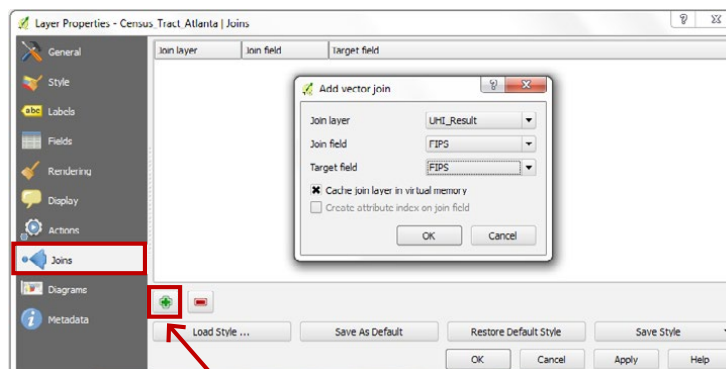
Layer Properties - Census_Tract_Atlanta | Joins

?

General
Style
abc Labels
Fields
Rendering
Display
Actions
Joins
Diagrams
Metadata

| Join layer | Join field | Target field |
|---|---|---|

Add vector join

?

Join layer UHI_Result
Join field FIPS
Target field FIPS
Cache join layer in virtual memory
Create attribute index on join field
OK Cancel

Load Style ... Save As Default Restore Default Style Save Style
OK Cancel Apply Help